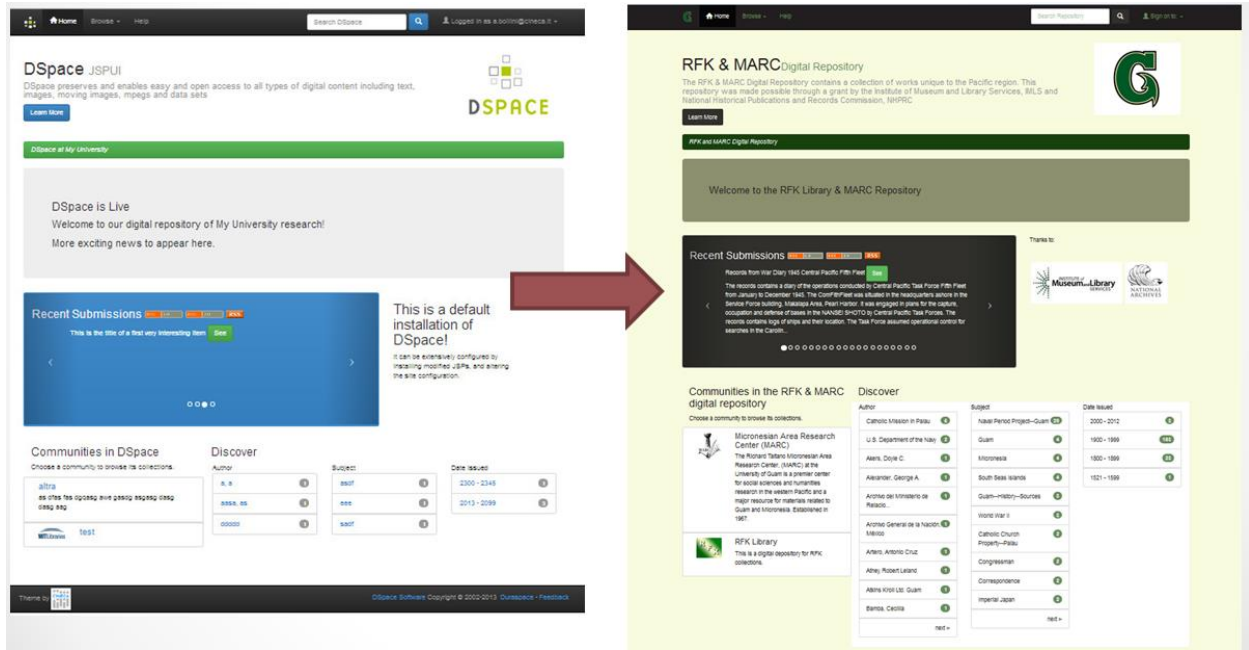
Home Browse Help Search DSpace Logged in as a.bollini@cineca.it

DSpace JSPUI

DSpace preserves and enables easy and open access to all types of digital content including text, images, moving images, mpegs and data sets

Learn More

DSPACE

DSpace at My University

DSpace is Live

Welcome to our digital repository of My University research!

More exciting news to appear here.

Recent Submissions RSS

This is the title of a first very interesting item See

This is a default installation of DSpace!

It can be extensively configured by installing modified JSPs, and altering the site configuration.

Communities in DSpace

Choose a community to browse its collections.

altra

as dfas fas dgsasg awe gasdg asgasg dasg dasg asg

test

Discover

| Author | | Subject | | Date issued | |
|---|---|---|---|---|---|
| a, a | | asdf | | 2300 - 2345 | |
| aaaa, aa | | aaa | | 2013 - 2099 | |
| ddddd | | sadf | | | |

Theme by

DSpace Software Copyright © 2002-2013 Duraspace - Feedback

Home Browse Help Search Repository Sign on to

RFK & MARC Digital Repository

The RFK & MARC Digital Repository contains a collection of works unique to the Pacific region. This repository was made possible through a grant by the Institute of Museum and Library Services, IMLS and National Historical Publications and Records Commission, NHPRC

Learn More

RFK and MARC Digital Repository

Welcome to the RFK Library & MARC Repository

Recent Submissions RSS

Records from War Diary 1945 Central Pacific Fifth Fleet See

The records contains a diary of the operations conducted by Central Pacific Task Force Fifth Fleet from January to December 1945. The ComFifthFleet was situated in the headquarters ashore in the Service Force building, Makalapa Area, Pearl Harbor. It was engaged in plans for the capture, occupation and defense of bases in the NANSEI SHOTO by Central Pacific Task Forces. The records contains logs of ships and their location. The Task Force assumed operational control for searches in the Carolin...

Thanks to

Institute of Museum and Library Services

National Archives

Communities in the RFK & MARC digital repository

Choose a community to browse its collections.

Micronesian Area Research Center (MARC)

The Richard Taitano Micronesian Area Research Center, (MARC) at the University of Guam is a premier center for social sciences and humanities research in the western Pacific and a major resource for materials related to Guam and Micronesia. Established in 1967.

RFK Library

This is a digital depository for RFK collections.

Discover

| Author | | Subject | | Date issued | |
|---|---|---|---|---|---|
| Catholic Mission in Palau | | Naval Period Project--Guam | 29 | 2000 - 2012 | |
| U.S. Department of the Navy | | Guam | | 1900 - 1999 | 185 |
| Akers, Doyle C. | | Micronesia | | 1600 - 1599 | 23 |
| Alexander, George A. | | South Seas Islands | | 1521 - 1599 | |
| Archivo del Ministerio de Relacio... | | Guam--History--Sources | | | |
| Archivo General de la Nación México | | World War II | | | |
| Artero, Antonio Cruz | | Catholic Church Property--Palau | | | |
| Athey Robert Leland | | Congressmen | | | |
| Atkins Kroll Ltd. Guam | | Correspondence | | | |
| Barriga, Cecilia | | Imperial Japan | | | |
| next » | | next » | | | |